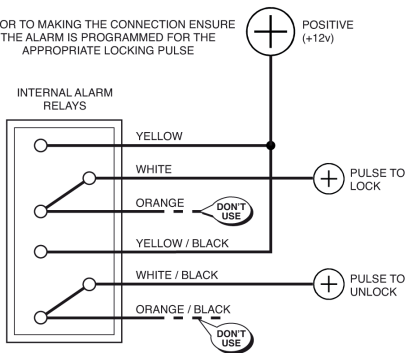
OR TO MAKING THE CONNECTION ENSURE THE ALARM IS PROGRAMMED FOR THE APPROPRIATE LOCKING PULSE

POSITIVE (+12v)

INTERNAL ALARM RELAYS

YELLOW

WHITE

PULSE TO LOCK

ORANGE

DON'T USE

YELLOW / BLACK

WHITE / BLACK

PULSE TO UNLOCK

ORANGE / BLACK

DON'T USE